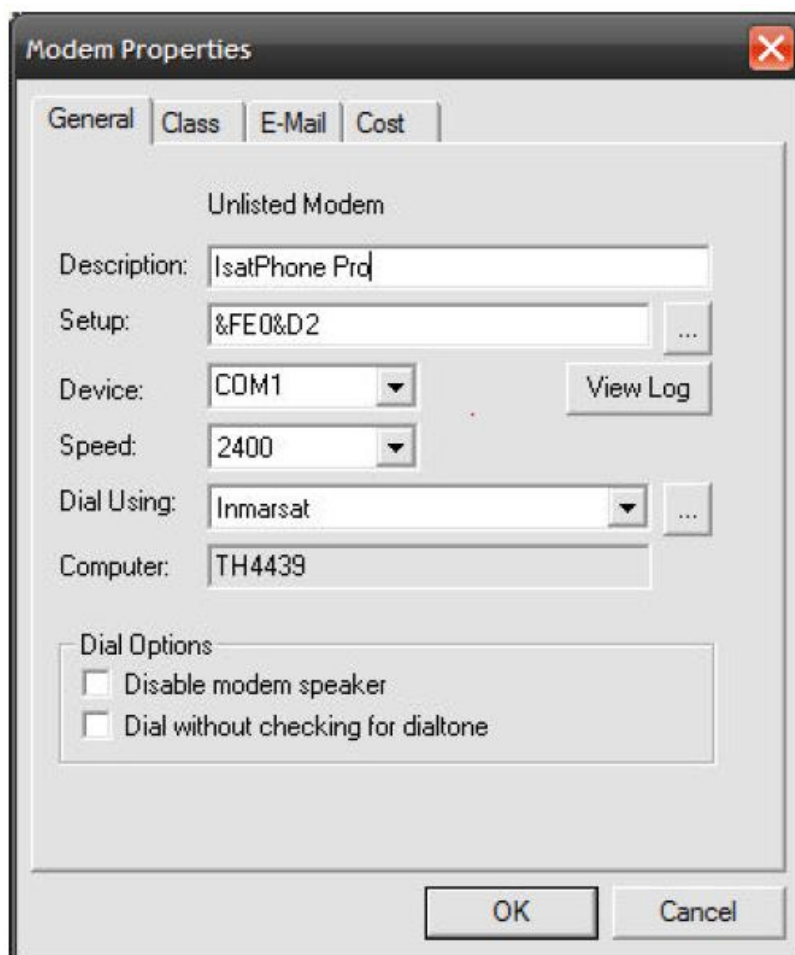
Modem Properties

General | Class | E-Mail | Cost

Unlisted Modem

Description: IsatPhone Pro

Setup: &FE0&D2 ...

Device: COM1 View Log

Speed: 2400

Dial Using: Inmarsat ...

Computer: TH4439

Dial Options
Disable modem speaker
Dial without checking for dialtone

OK Cancel